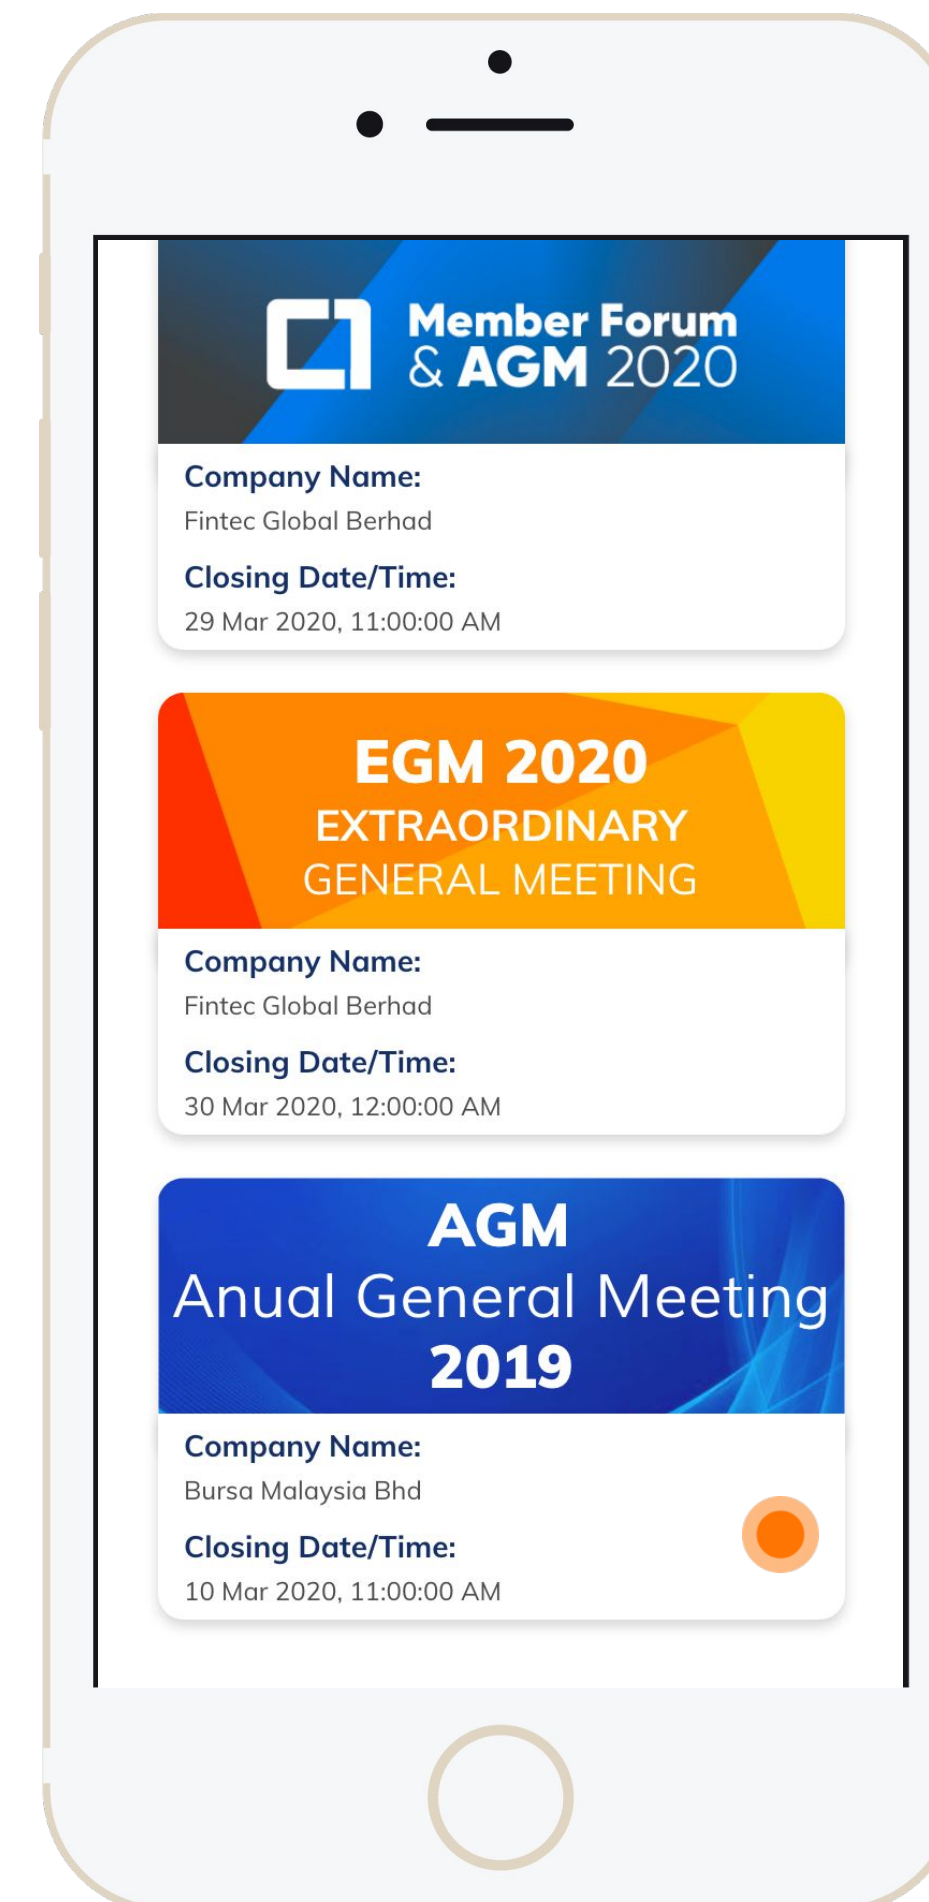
Member Forum
& AGM 2020

Company Name:
Fintec Global Berhad
Closing Date/Time:
29 Mar 2020, 11:00:00 AM

EGM 2020
EXTRAORDINARY
GENERAL MEETING

Company Name:
Fintec Global Berhad
Closing Date/Time:
30 Mar 2020, 12:00:00 AM

AGM
Anual General Meeting
2019

Company Name:
Bursa Malaysia Bhd
Closing Date/Time:
10 Mar 2020, 11:00:00 AM